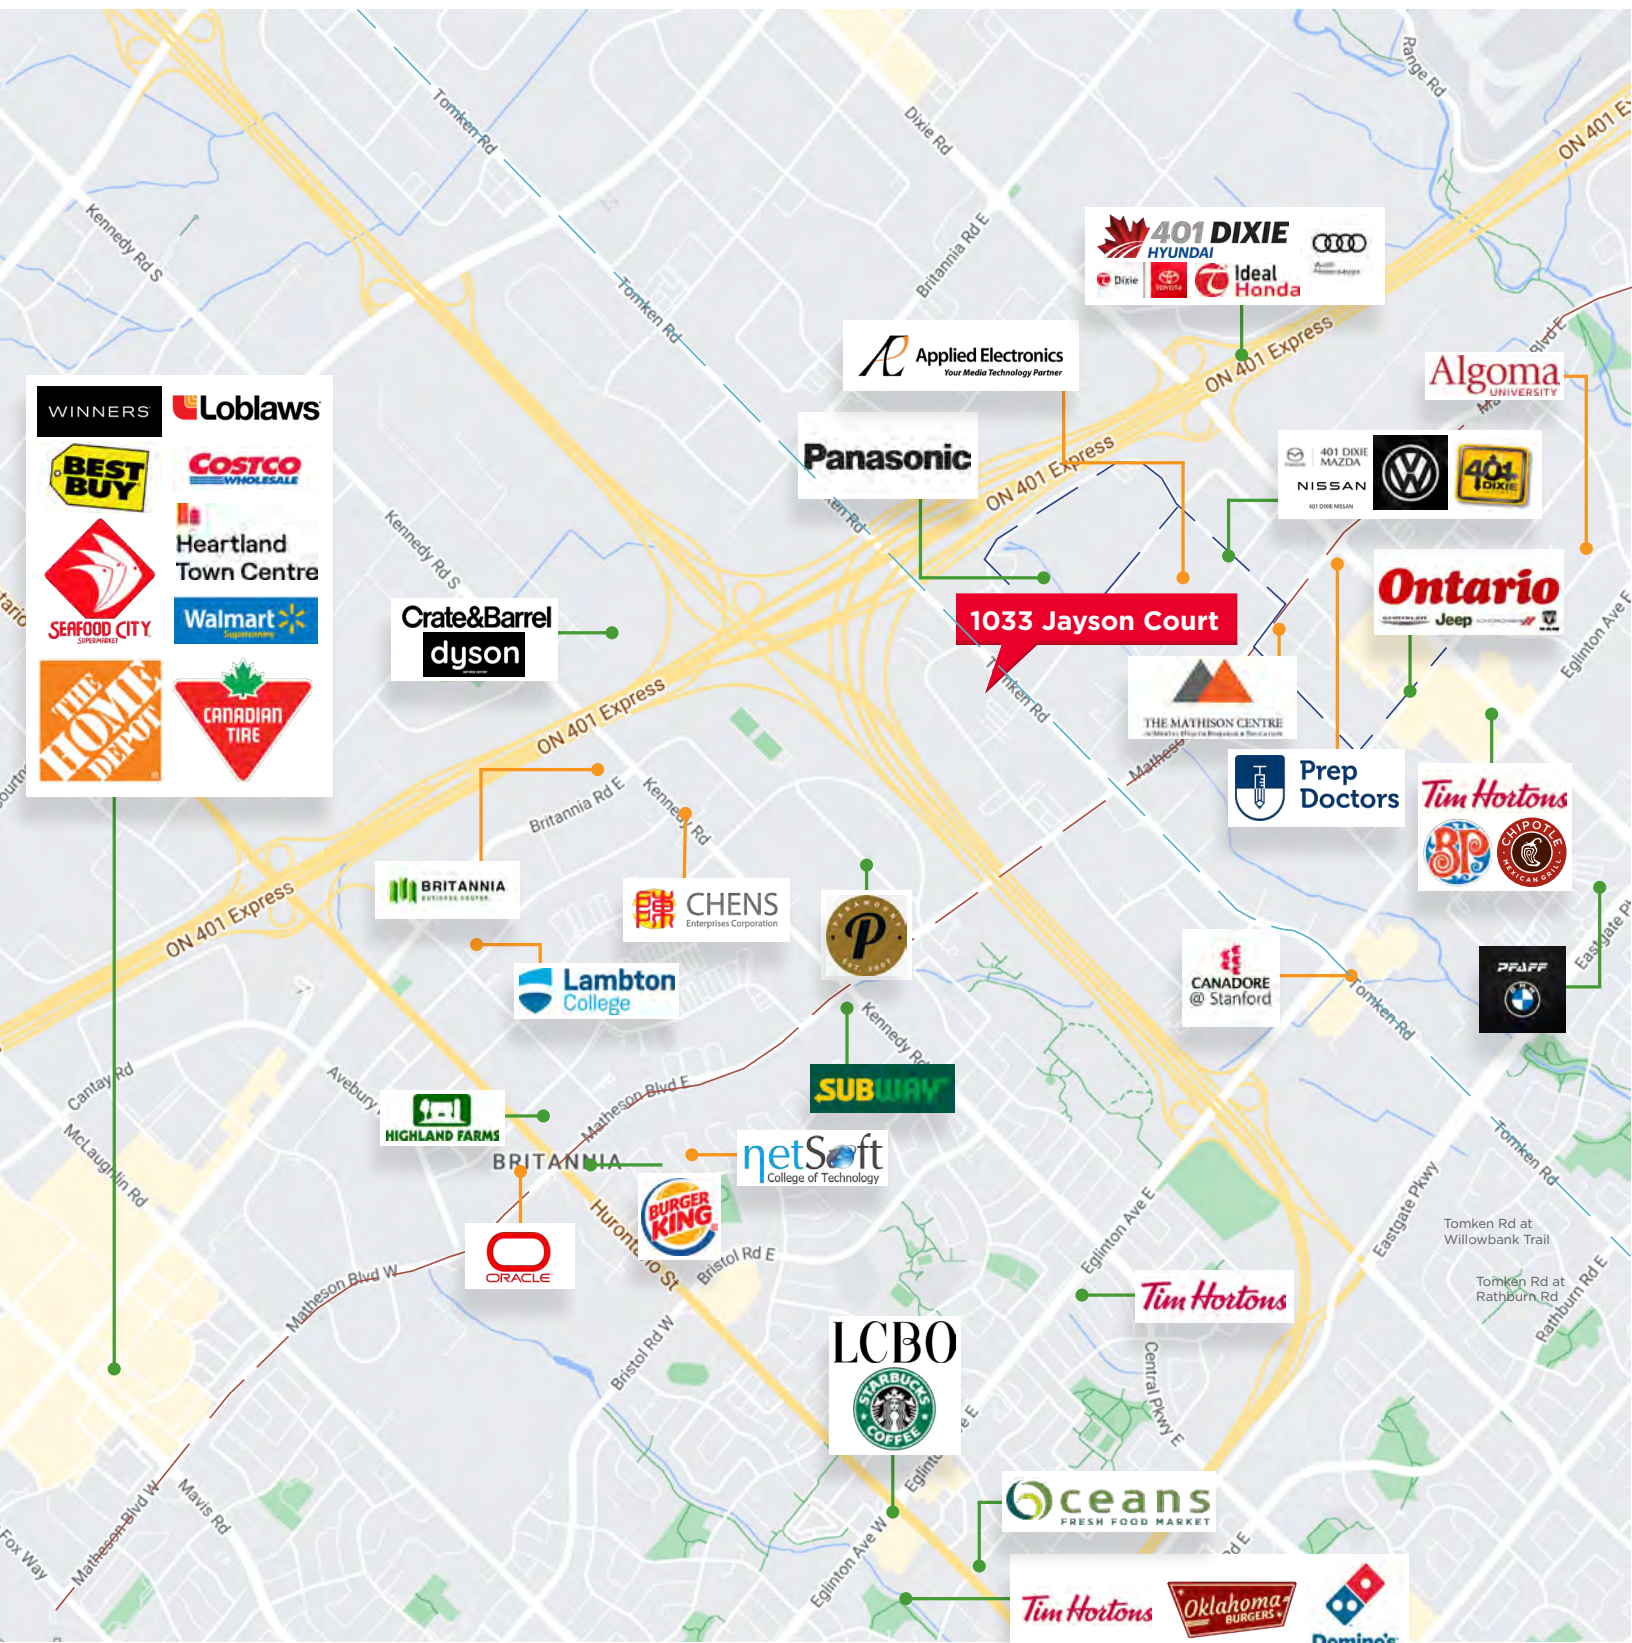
Range Rd
ON 401 Ex
Tomken Rd
Dixie Rd
Kennedy Rd S
Britannia Rd E
401 DIXIE
HYUNDAI
Dixie
Ideal Honda
Tomken Rd
Applied Electronics
Your Media Technology Partner
ON 401 Express
Algoma
UNIVERSITY
WINNERS
Loblaws
BEST BUY
COSTCO WHOLESALE
Heartland Town Centre
SEAFOOD CITY SUPERMARKET
Walmart
THE HOME DEPOT
CANADIAN TIRE
Panasonic
ON 401 Express
401 DIXIE MAZDA
NISSAN
401 DIXIE
Kennedy Rd S
Crate&Barrel
dyson
1033 Jayson Court
Ontario
Jeep
Tomken Rd
THE MATHISON CENTRE
ON 401 Express
Prep Doctors
Tim Hortons
Britannia Rd E
Kennedy Rd
Matheson
BRITANNIA
CHENS
Enterprises Corporation
ON 401 Express
CHIPOTLE MEXICAN GRILL
Lambton College
CANADORE @ Stanford
PFAFF
Tomken Rd
Eastgate P
Eglinton Ave E
Cantay Rd
Avebury
Kennedy Rd
SUBWAY
HIGHLAND FARMS
Matheson Blvd E
BRITANNIA
netSoft
College of Technology
McLaughlin Rd
Hurontario St
BURGER KING
Bristol Rd E
Tomken Rd
Eastgate Pkwy
Eglinton Ave E
Tomken Rd at Willowbank Trail
ORACLE
Matheson Blvd W
Tim Hortons
Tomken Rd at Rathburn Rd
Rathburn Rd E
Bristol Rd W
LCBO
STARBUCKS COFFEE
Central Pkwy E
Oceans
FRESH FOOD MARKET
Mavis Rd
Matheson Blvd W
Fox Way
Eglinton Ave W
Tim Hortons
Oklahoma BURGERS
Domino's